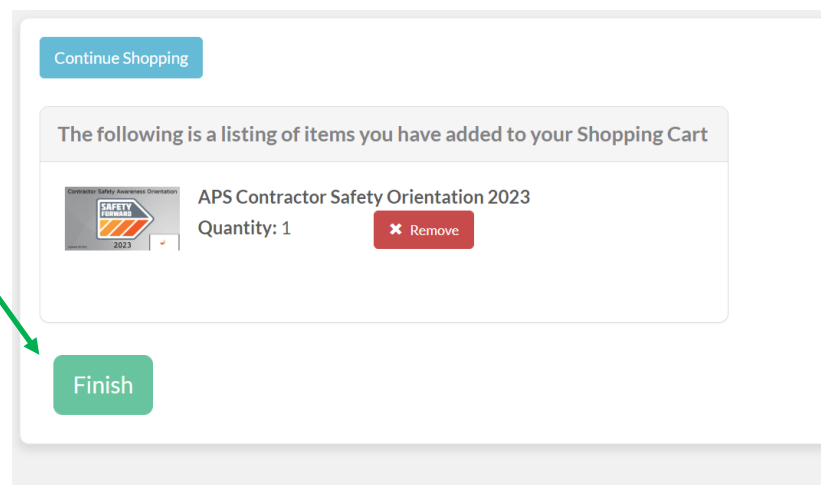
Continue Shopping

The following is a listing of items you have added to your Shopping Cart

Contractor Safety Awareness Orientation
SAFETY FORWARD
2023

APS Contractor Safety Orientation 2023
Quantity: 1

✖ Remove

Finish